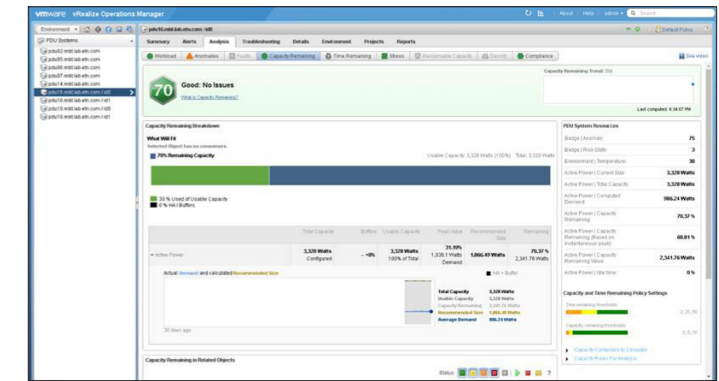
vmware vRealize Operations Manager

About | Help | admin ▾

Environment ▾

PDU Systems
pdu02.mlit.lab.eln.com
pdu05.mlit.lab.eln.com
pdu06.mlit.lab.eln.com
pdu07.mlit.lab.eln.com
pdu14.mlit.lab.eln.com
pdu16.mlit.lab.eln.com / id0
pdu16.mlit.lab.eln.com / id1
pdu18.mlit.lab.eln.com / id0
pdu18.mlit.lab.eln.com / id1

pdu16.mlit.lab.eln.com / id0

Default Policy

Summary Alerts Analysis Troubleshooting Details Environment Projects Reports

Workload Anomalies Faults Capacity Remaining Time Remaining Stress Reclaimable Capacity Density Compliance

See more

70 Good: No Issues
What is Capacity Remaining?

Capacity Remaining Trend: 30d

Last computed: 4:34:07 PM

Capacity Remaining Breakdown

What Will Fit
Selected Object has no consumers.
70% Remaining Capacity

Usable Capacity: 3,328 Watts (100%) Total: 3,328 Watts

30 % Used of Usable Capacity
0 % HA / Buffers

| | Total Capacity | Buffers | Usable Capacity | Peak Value | Recommended Size | Remaining |
|---|---|---|---|---|---|---|
| Active Power | 3,328 Watts Configured | --0% | 3,328 Watts 100% of Total | 31.19% 1,038.1 Watts Demand | 1,866.49 Watts | 70.57 % 2,341.76 Watts |

Actual Demand and calculated Recommended Size
HA + Buffer

Total Capacity 3,328 Watts
Usable Capacity 3,328 Watts
Capacity Remaining 2,341.76 Watts
Recommended Size 1,866.49 Watts
Average Demand 986.24 Watts

30 days ago

Capacity Remaining in Related Objects

Status:

PDU System Resources

| | |
|---|---|
| Badge \| Anomalies | 75 |
| Badge \| Risk State | 3 |
| Environment \| Temperature | 30 |
| Active Power \| Current Size | 3,328 Watts |
| Active Power \| Total Capacity | 3,328 Watts |
| Active Power \| Computed Demand | 986.24 Watts |
| Active Power \| Capacity Remaining | 70.57 % |
| Active Power \| Capacity Remaining (Based on instantaneous peak) | 68.81 % |
| Active Power \| Capacity Remaining Value | 2,341.76 Watts |
| Active Power \| Idle time | 0 % |

Capacity and Time Remaining Policy Settings

Time remaining thresholds

Capacity remaining thresholds

Capacity Containers to Consider
Capacity Risk/s Formulation